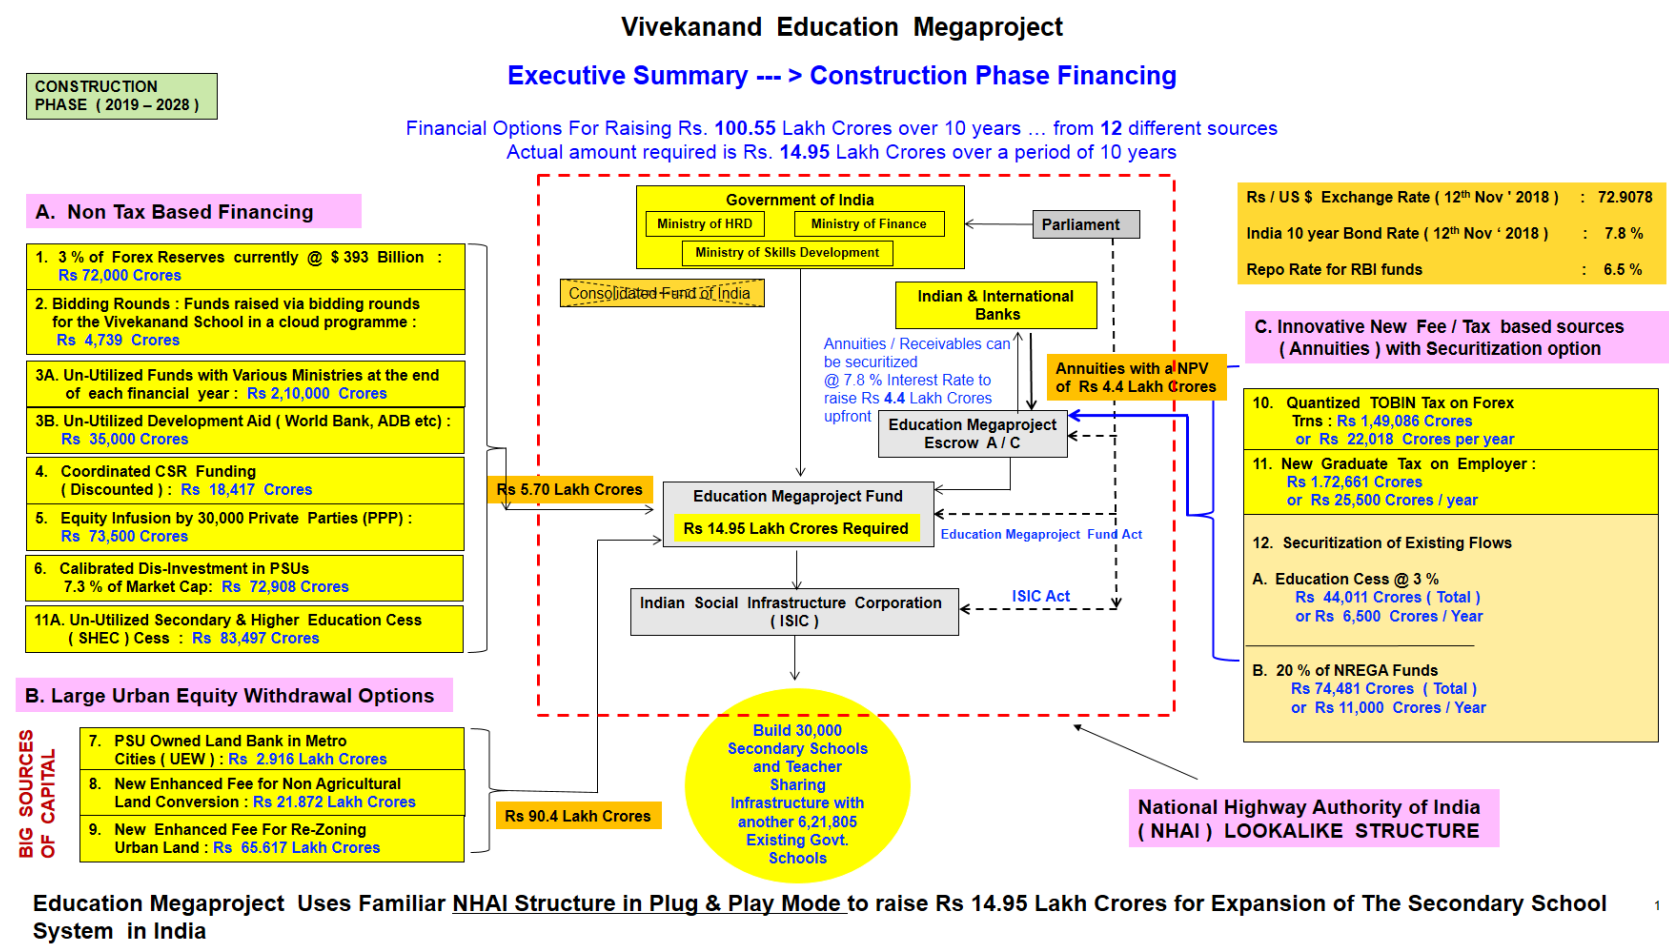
Vivekanand Education Megaproject

CONSTRUCTION PHASE ( 2019 – 2028 )

Executive Summary --- > Construction Phase Financing

Financial Options For Raising Rs. 100.55 Lakh Crores over 10 years … from 12 different sources
Actual amount required is Rs. 14.95 Lakh Crores over a period of 10 years

A. Non Tax Based Financing

1. 3 % of Forex Reserves currently @ $ 393 Billion : Rs 72,000 Crores

2. Bidding Rounds : Funds raised via bidding rounds for the Vivekanand School in a cloud programme : Rs 4,739 Crores

3A. Un-Utilized Funds with Various Ministries at the end of each financial year : Rs 2,10,000 Crores

3B. Un-Utilized Development Aid ( World Bank, ADB etc) : Rs 35,000 Crores

4. Coordinated CSR Funding ( Discounted ) : Rs 18,417 Crores

5. Equity Infusion by 30,000 Private Parties (PPP) : Rs 73,500 Crores

6. Calibrated Dis-Investment in PSUs 7.3 % of Market Cap: Rs 72,908 Crores

11A. Un-Utilized Secondary & Higher Education Cess ( SHEC ) Cess : Rs 83,497 Crores

B. Large Urban Equity Withdrawal Options

BIG SOURCES OF CAPITAL

7. PSU Owned Land Bank in Metro Cities ( UEW ) : Rs 2.916 Lakh Crores

8. New Enhanced Fee for Non Agricultural Land Conversion : Rs 21.872 Lakh Crores

9. New Enhanced Fee For Re-Zoning Urban Land : Rs 65.617 Lakh Crores

Rs 5.70 Lakh Crores

Rs 90.4 Lakh Crores

Government of India
Ministry of HRD
Ministry of Finance
Ministry of Skills Development

Parliament

Consolidated Fund of India

Indian & International Banks

Annuities / Receivables can be securitized @ 7.8 % Interest Rate to raise Rs 4.4 Lakh Crores upfront

Annuities with a NPV of Rs 4.4 Lakh Crores

Education Megaproject Escrow A / C

Education Megaproject Fund
Rs 14.95 Lakh Crores Required

Education Megaproject Fund Act

Indian Social Infrastructure Corporation ( ISIC )

ISIC Act

Build 30,000 Secondary Schools and Teacher Sharing Infrastructure with another 6,21,805 Existing Govt. Schools

| Rs / US $ Exchange Rate ( 12th Nov ' 2018 ) | : | 72.9078 |
|---|---|---|
| India 10 year Bond Rate ( 12th Nov ' 2018 ) | : | 7.8 % |
| Repo Rate for RBI funds | : | 6.5 % |

C. Innovative New Fee / Tax based sources ( Annuities ) with Securitization option

10. Quantized TOBIN Tax on Forex Trns : Rs 1,49,086 Crores or Rs 22,018 Crores per year

11. New Graduate Tax on Employer : Rs 1,72,661 Crores or Rs 25,500 Crores / year

12. Securitization of Existing Flows

A. Education Cess @ 3 % Rs 44,011 Crores ( Total ) or Rs 6,500 Crores / Year

B. 20 % of NREGA Funds Rs 74,481 Crores ( Total ) or Rs 11,000 Crores / Year

National Highway Authority of India ( NHAI ) LOOKALIKE STRUCTURE

Education Megaproject Uses Familiar NHAI Structure in Plug & Play Mode to raise Rs 14.95 Lakh Crores for Expansion of The Secondary School System in India

1